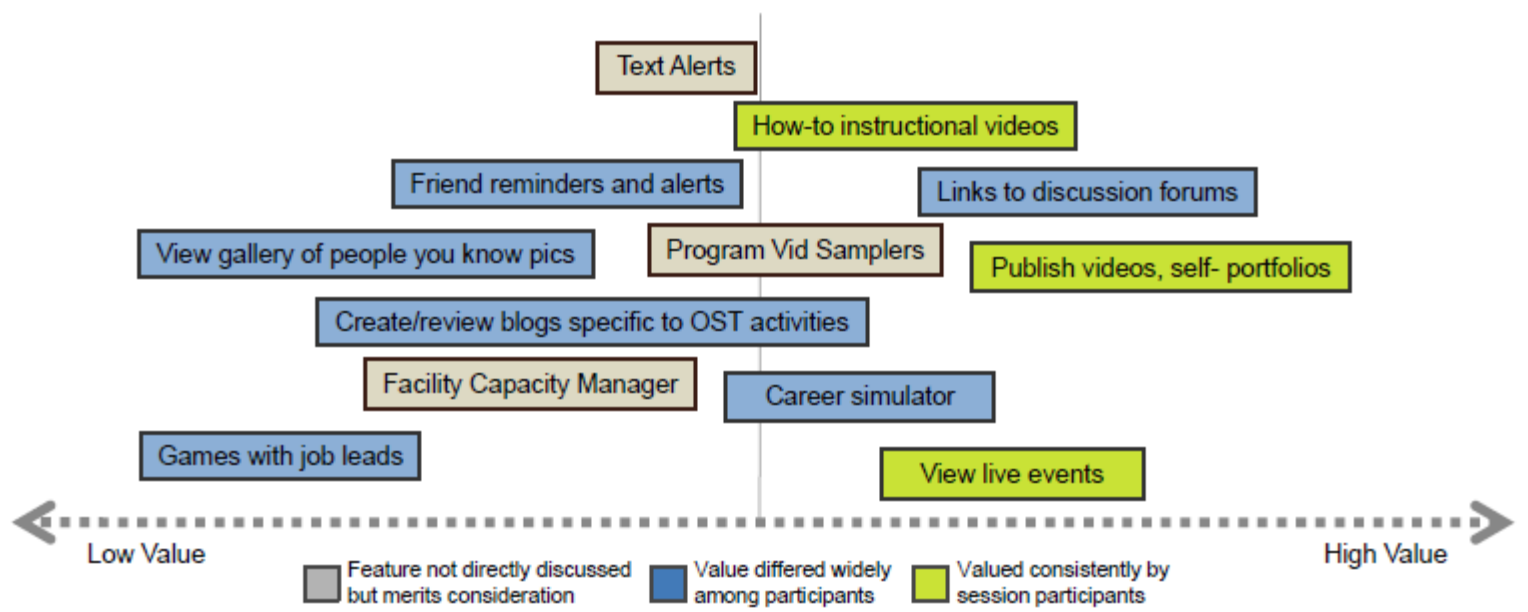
Text Alerts

How-to instructional videos

Friend reminders and alerts

Links to discussion forums

View gallery of people you know pics

Program Vid Samplers

Publish videos, self- portfolios

Create/review blogs specific to OST activities

Facility Capacity Manager

Career simulator

Games with job leads

View live events

Low Value

High Value

Feature not directly discussed but merits consideration

Value differed widely among participants

Valued consistently by session participants